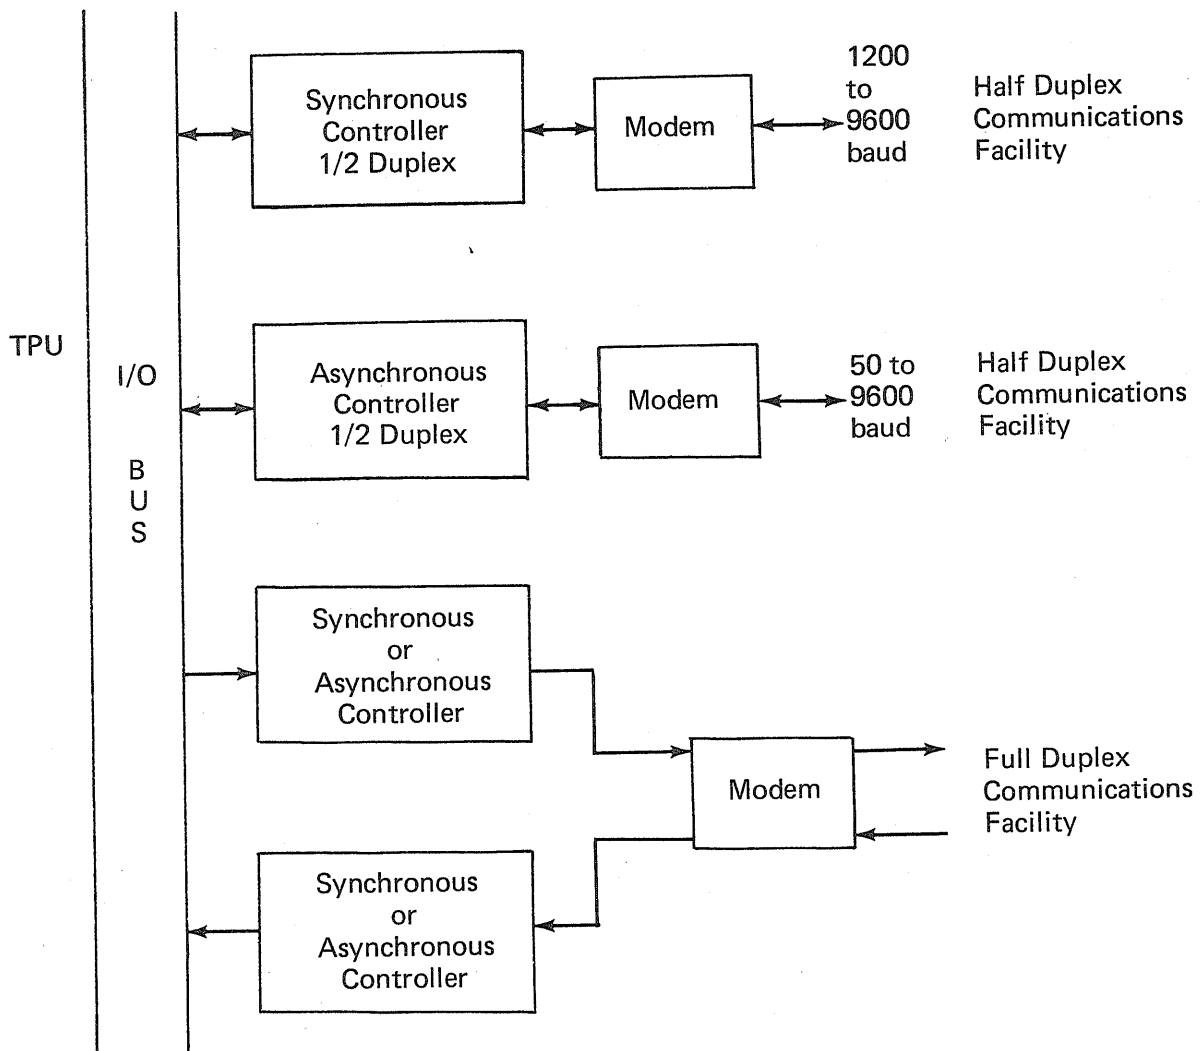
TPU

I/O

B
U
S

Synchronous Controller 1/2 Duplex

Modem

1200 to 9600 baud

Half Duplex Communications Facility

Asynchronous Controller 1/2 Duplex

Modem

50 to 9600 baud

Half Duplex Communications Facility

Synchronous or Asynchronous Controller

Modem

Full Duplex Communications Facility

Synchronous or Asynchronous Controller